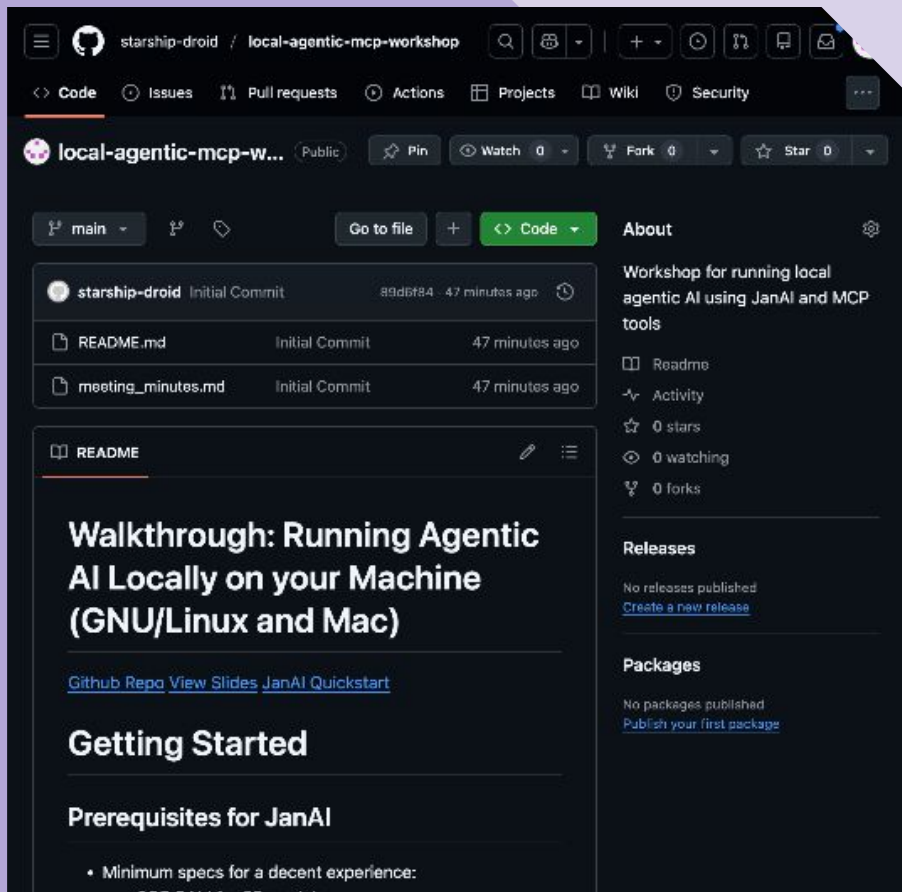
starship-droid / local-agentic-mcp-workshop

+

<> Code Issues Pull requests Actions Projects Wiki Security ···

local-agentic-mcp-w... Public Pin Watch 0 Fork 0 Star 0

main Go to file + <> Code

starship-droid Initial Commit 89d6f84 · 47 minutes ago

README.md Initial Commit 47 minutes ago

meeting_minutes.md Initial Commit 47 minutes ago

README

# Walkthrough: Running Agentic AI Locally on your Machine (GNU/Linux and Mac)

Github Repo View Slides JanAI Quickstart

# Getting Started

## Prerequisites for JanAI

• Minimum specs for a decent experience:

About

Workshop for running local agentic AI using JanAI and MCP tools

Readme

Activity

0 stars

0 watching

0 forks

Releases

No releases published

Create a new release

Packages

No packages published

Publish your first package